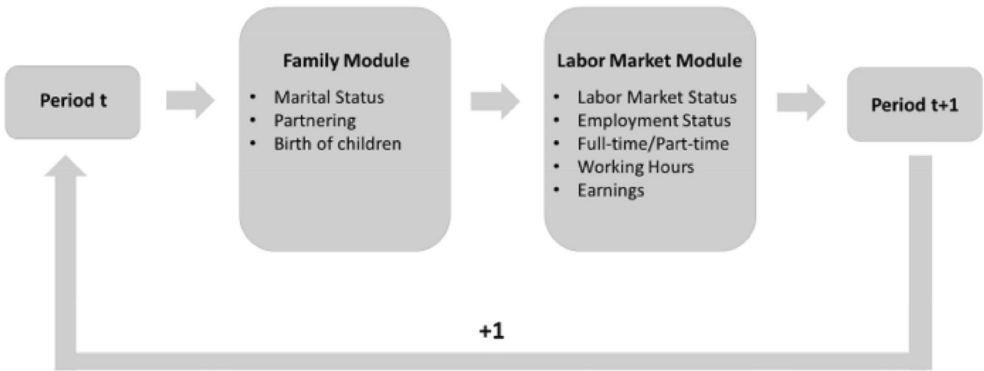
Period t

Family Module
- Marital Status
- Partnering
- Birth of children

Labor Market Module
- Labor Market Status
- Employment Status
- Full-time/Part-time
- Working Hours
- Earnings

Period t+1

+1